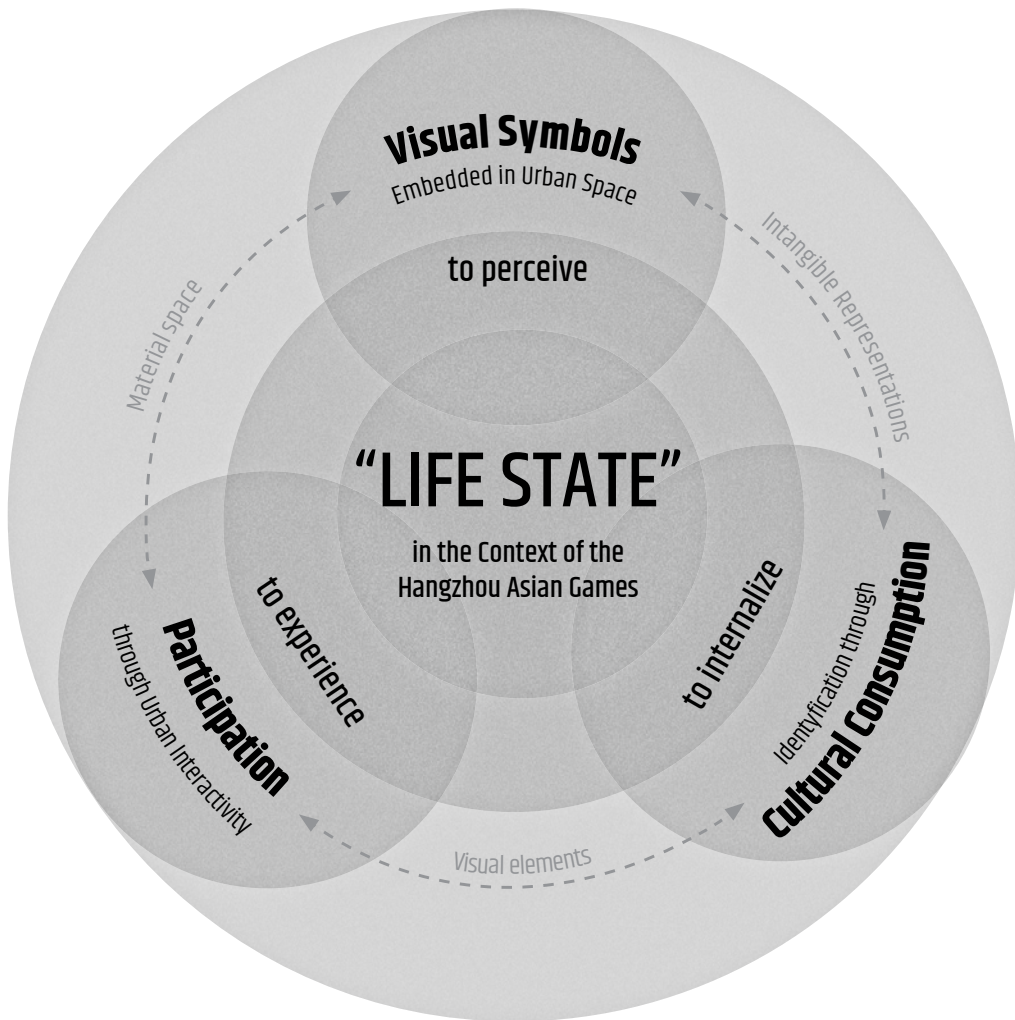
Visual Symbols
Embedded in Urban Space

to perceive

Material space

Intangible Representations

"LIFE STATE"

in the Context of the Hangzhou Asian Games

to experience

to internalize

Participation
through Urban Interactivity

Identyfication through
Cultural Consumption

Visual elements